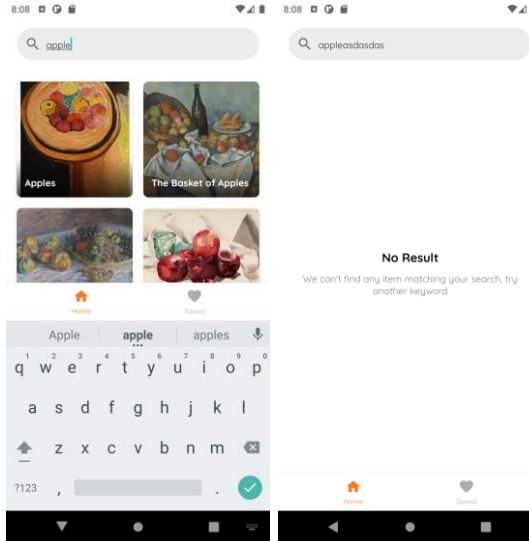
8:08

apple

Apples

The Basket of Apples

Home

Saved

Apple apple apples

1 q 2 w 3 e 4 r 5 t 6 y 7 u 8 i 9 o 0 p

a s d f g h j k l

z x c v b n m

?123 ,  .

8:08

appleasdasdas

No Result

We can't find any item matching your search, try another keyword

Home

Saved